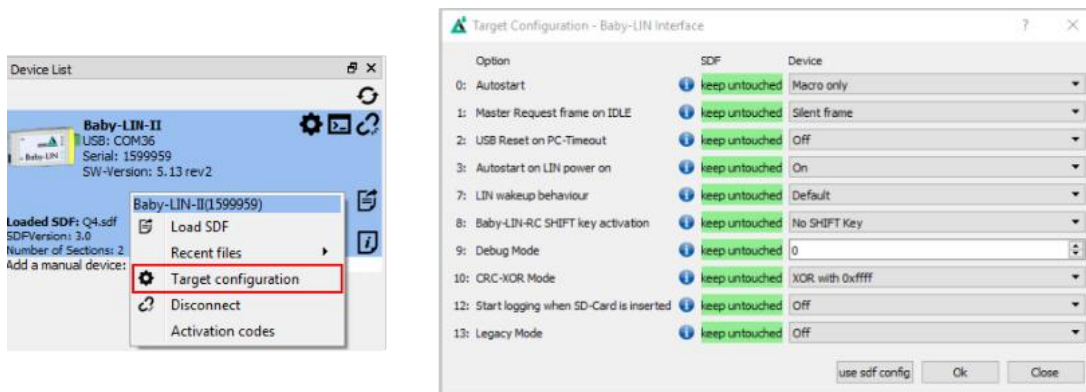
Device List

Baby-LIN-II
USB: COM36
Serial: 1599959
SW-Version: 5.13 rev2

Baby-LIN

Loaded SDF: Q4.sdf
SDFVersion: 3.0
Number of Sections: 2
Add a manual device:

Baby-LIN-II(1599959)
Load SDF
Recent files
Target configuration
Disconnect
Activation codes

Target Configuration - Baby-LIN Interface

| Option | SDF | Device |
|---|---|---|
| 0: Autostart | keep untouched | Macro only |
| 1: Master Request frame on IDLE | keep untouched | Silent frame |
| 2: USB Reset on PC-Timeout | keep untouched | Off |
| 3: Autostart on LIN power on | keep untouched | On |
| 7: LIN wakeup behaviour | keep untouched | Default |
| 8: Baby-LIN-RC SHIFT key activation | keep untouched | No SHIFT Key |
| 9: Debug Mode | keep untouched | 0 |
| 10: CRC-XOR Mode | keep untouched | XOR with 0xffff |
| 12: Start logging when SD-Card is inserted | keep untouched | Off |
| 13: Legacy Mode | keep untouched | Off |

use sdf config
Ok
Close